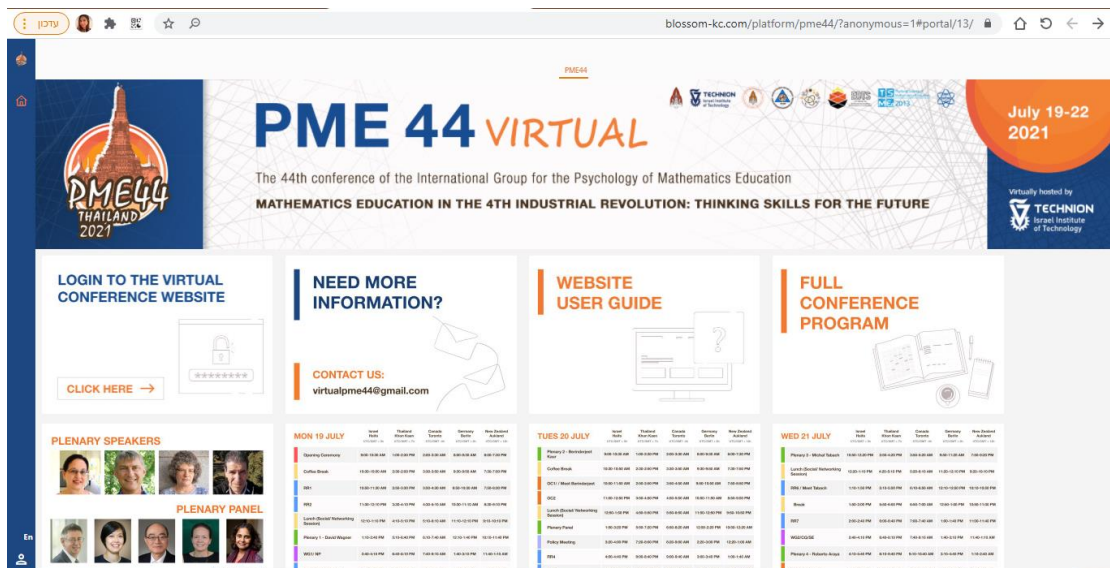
עדכון

blossom-kc.com/platform/pme44/?anonymous=1#portal/13/

PME44

PME44 THAILAND 2021

TECHNION Israel Institute of Technology

PME 44 VIRTUAL

The 44th conference of the International Group for the Psychology of Mathematics Education

MATHEMATICS EDUCATION IN THE 4TH INDUSTRIAL REVOLUTION: THINKING SKILLS FOR THE FUTURE

July 19-22 2021

Virtually hosted by TECHNION Israel Institute of Technology

LOGIN TO THE VIRTUAL CONFERENCE WEBSITE

CLICK HERE →

NEED MORE INFORMATION?

CONTACT US:
virtualpme44@gmail.com

WEBSITE USER GUIDE

FULL CONFERENCE PROGRAM

PLENARY SPEAKERS

PLENARY PANEL

MON 19 JULY

| | Israel Haifa | Thailand Khon Kaen | Canada Toronto | Germany Berlin | New Zealand Auckland |
|---|---|---|---|---|---|
| Opening Ceremony | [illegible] | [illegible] | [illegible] | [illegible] | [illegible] |
| Coffee Break | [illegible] | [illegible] | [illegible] | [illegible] | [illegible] |
| RR1 | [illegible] | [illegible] | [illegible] | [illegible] | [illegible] |
| RR2 | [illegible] | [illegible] | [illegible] | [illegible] | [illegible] |
| Lunch (Social/ Networking Session) | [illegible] | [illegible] | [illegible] | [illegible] | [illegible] |
| Plenary 1 - David Wagner | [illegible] | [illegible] | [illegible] | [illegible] | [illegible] |
| WG1/ WF | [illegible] | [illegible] | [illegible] | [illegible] | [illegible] |

TUES 20 JULY

| | Israel Haifa | Thailand Khon Kaen | Canada Toronto | Germany Berlin | New Zealand Auckland |
|---|---|---|---|---|---|
| Plenary 2 - Berinderjeet Kaur | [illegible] | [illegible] | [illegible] | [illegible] | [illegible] |
| Coffee Break | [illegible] | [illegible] | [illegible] | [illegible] | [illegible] |
| OC1 / Meet Berinderjeet | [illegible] | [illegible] | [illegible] | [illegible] | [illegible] |
| OC2 | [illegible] | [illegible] | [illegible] | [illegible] | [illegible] |
| Lunch (Social/ Networking Session) | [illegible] | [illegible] | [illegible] | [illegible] | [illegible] |
| Plenary Panel | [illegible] | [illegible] | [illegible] | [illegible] | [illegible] |
| Policy Meeting | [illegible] | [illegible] | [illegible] | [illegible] | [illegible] |
| RR4 | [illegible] | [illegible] | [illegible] | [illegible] | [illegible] |

WED 21 JULY

| | Israel Haifa | Thailand Khon Kaen | Canada Toronto | Germany Berlin | New Zealand Auckland |
|---|---|---|---|---|---|
| Plenary 3 - Michal Tabach | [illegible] | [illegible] | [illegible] | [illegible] | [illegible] |
| Lunch (Social/ Networking Session) | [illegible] | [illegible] | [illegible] | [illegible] | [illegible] |
| RR6 / Meet Tabach | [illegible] | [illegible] | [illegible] | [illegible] | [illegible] |
| Break | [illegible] | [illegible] | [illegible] | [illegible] | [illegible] |
| RR7 | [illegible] | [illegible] | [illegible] | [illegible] | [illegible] |
| WG2/DG/SE | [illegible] | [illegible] | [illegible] | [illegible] | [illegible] |
| Plenary 4 - Roberto Araya | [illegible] | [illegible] | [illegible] | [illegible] | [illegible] |

En